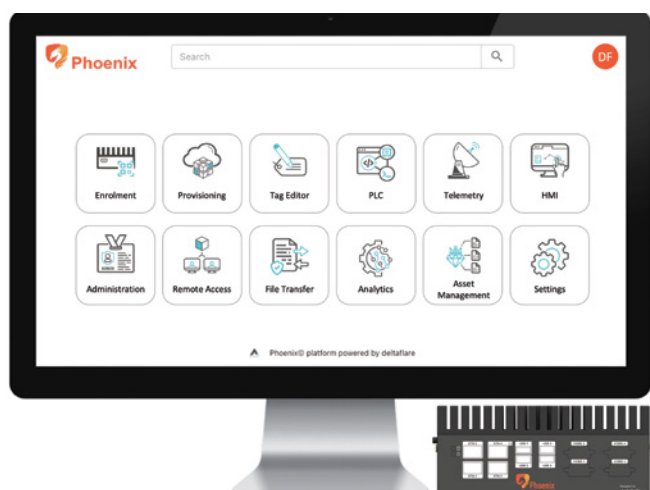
Phoenix

Search

DF

Enrolment

Provisioning

Tag Editor

PLC

Telemetry

HMI

Administration

Remote Access

File Transfer

Analytics

Asset Management

Settings

Phoenix© platform powered by deltaflare

Phoenix